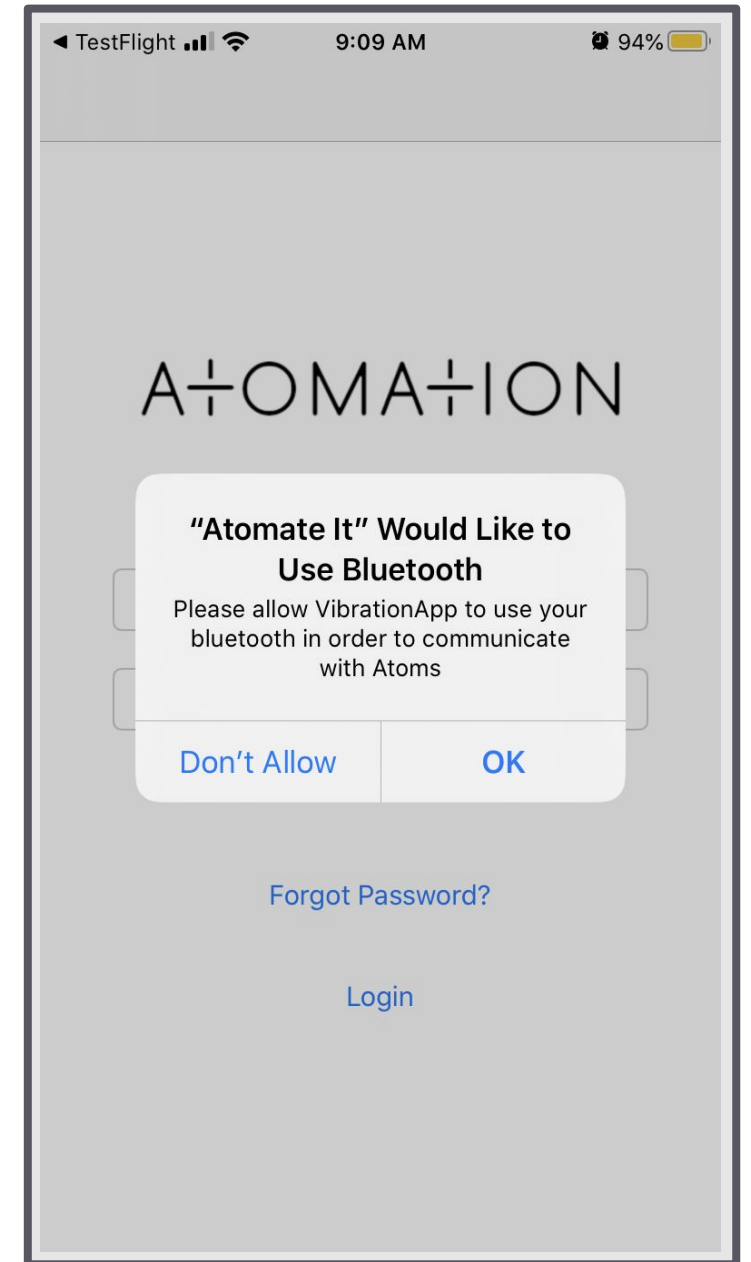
◀ TestFlight 9:09 AM 94%

A+OMA+ION

“Atomate It” Would Like to Use Bluetooth

Please allow VibrationApp to use your bluetooth in order to communicate with Atoms

Don’t Allow

OK

Forgot Password?

Login